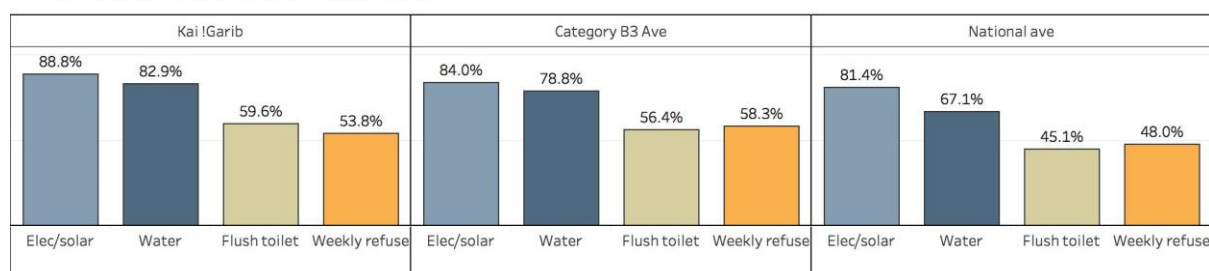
Kai !Garib

88.8%
82.9%
59.6%
53.8%

Elec/solar
Water
Flush toilet
Weekly refuse

Category B3 Ave

84.0%
78.8%
56.4%
58.3%

Elec/solar
Water
Flush toilet
Weekly refuse

National ave

81.4%
67.1%
45.1%
48.0%

Elec/solar
Water
Flush toilet
Weekly refuse